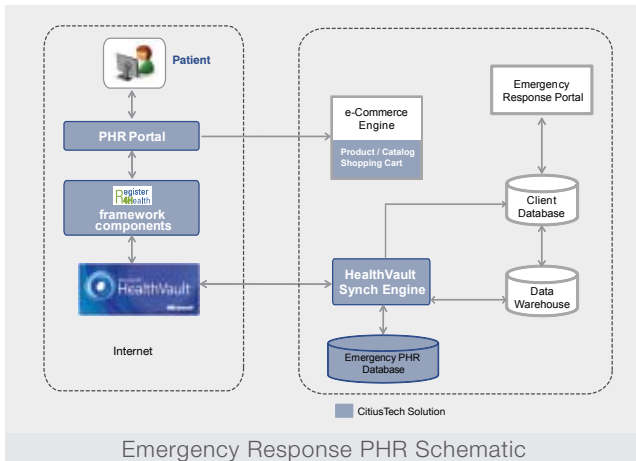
Patient

PHR Portal

Register 4 Health

framework components

Microsoft HealthVault

Internet

e-Commerce Engine

Product / Catalog Shopping Cart

Emergency Response Portal

Client Database

HealthVault Synch Engine

Data Warehouse

Emergency PHR Database

CitiusTech Solution

Emergency Response PHR Schematic